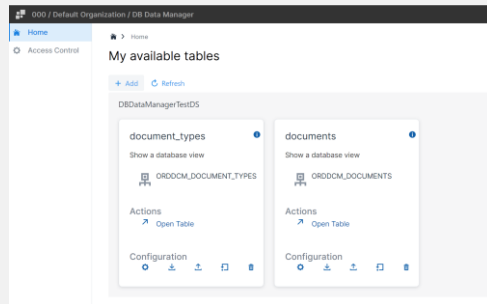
000 / Default Organization / DB Data Manager

Home
Access Control

Home

My available tables

+ Add
Refresh

DBDataManagerTestDS

document_types
Show a database view
ORDDCM_DOCUMENT_TYPES
Actions
Open Table
Configuration

documents
Show a database view
ORDDCM_DOCUMENTS
Actions
Open Table
Configuration